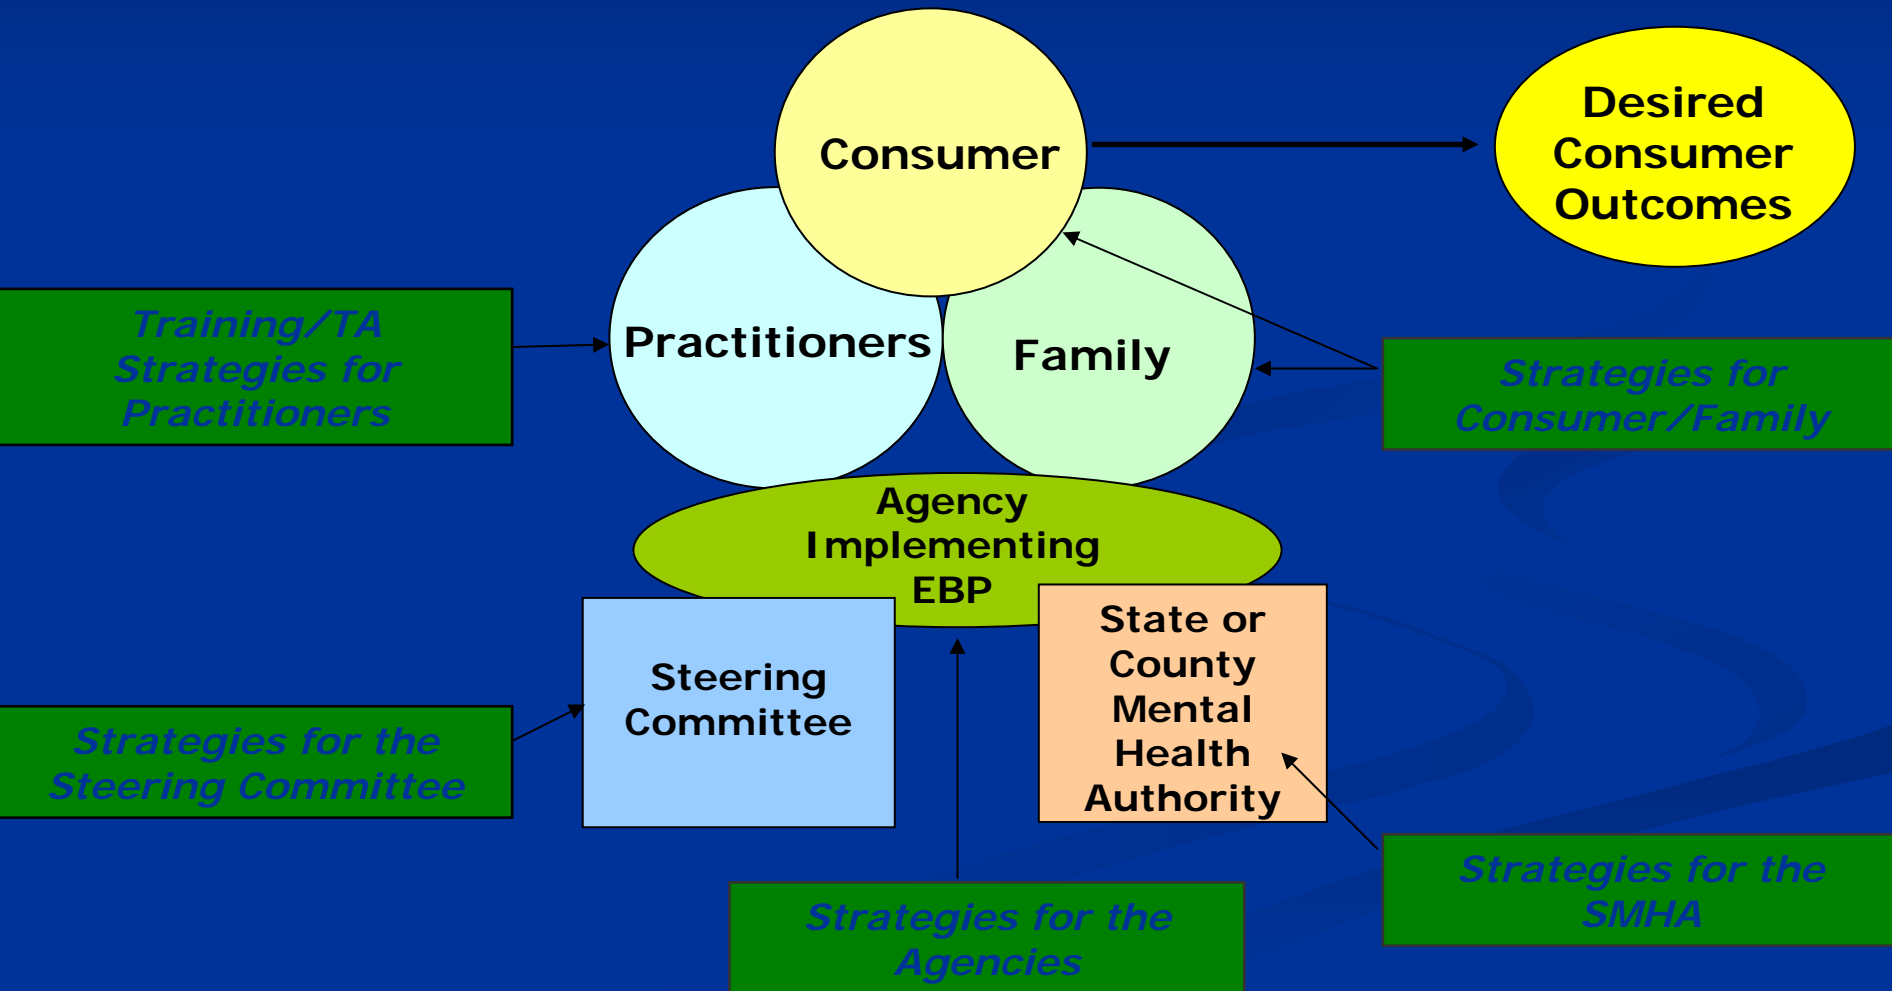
Consumer

Desired Consumer Outcomes

Training/TA Strategies for Practitioners

Practitioners

Family

Strategies for Consumer/Family

Agency Implementing EBP

Steering Committee

State or County Mental Health Authority

Strategies for the Steering Committee

Strategies for the SMHA

Strategies for the Agencies